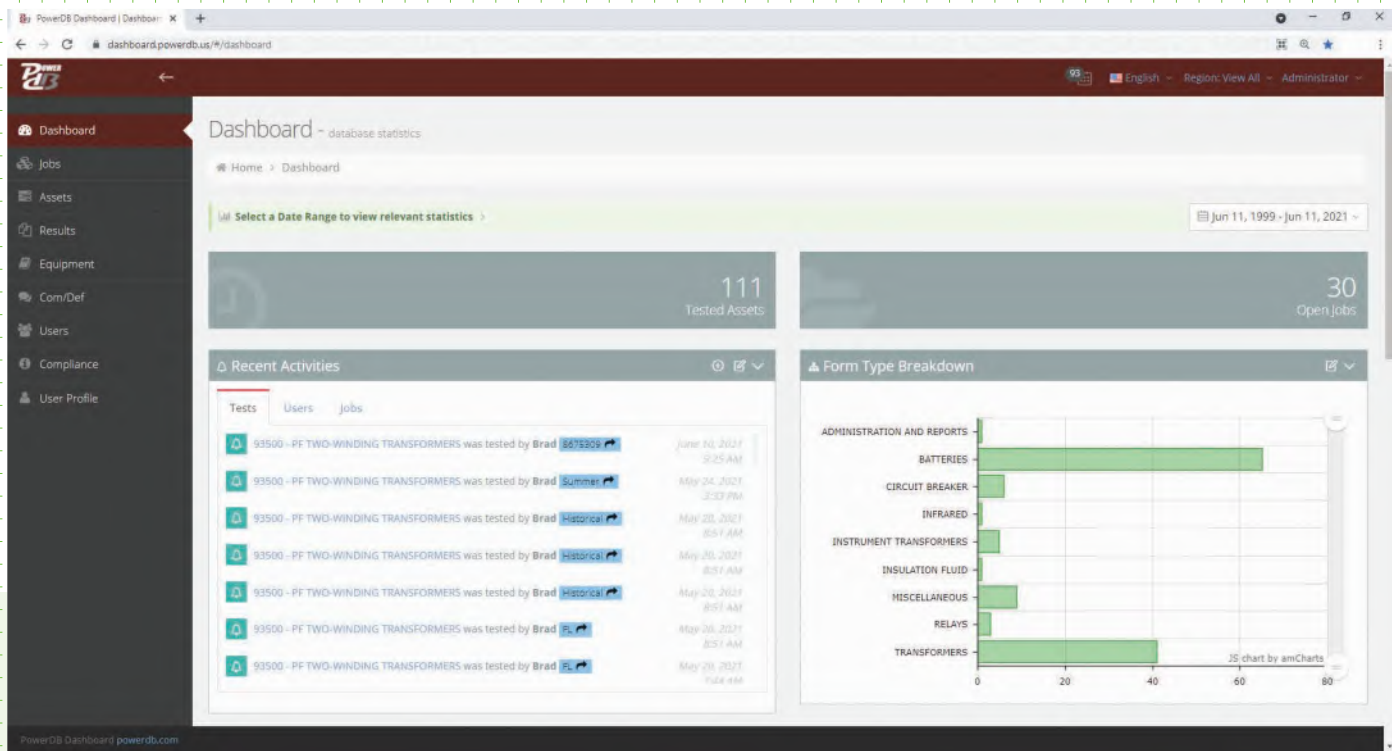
PowerDB Dashboard | Dashboard ×
dashboard.powerdb.us/#/dashboard

93 English Region: View All Administrator

Dashboard
Jobs
Assets
Results
Equipment
Com/Def
Users
Compliance
User Profile

Dashboard - database statistics

Home > Dashboard

Select a Date Range to view relevant statistics >

Jun 11, 1999 - Jun 11, 2021

111
Tested Assets

30
Open Jobs

Recent Activities

Tests Users Jobs

93500 - PF TWO-WINDING TRANSFORMERS was tested by Brad 8675309 June 10, 2021 9:25 AM
93500 - PF TWO-WINDING TRANSFORMERS was tested by Brad Summer May 24, 2021 3:33 PM
93500 - PF TWO-WINDING TRANSFORMERS was tested by Brad Historical May 20, 2021 8:51 AM
93500 - PF TWO-WINDING TRANSFORMERS was tested by Brad Historical May 20, 2021 8:51 AM
93500 - PF TWO-WINDING TRANSFORMERS was tested by Brad Historical May 20, 2021 8:51 AM
93500 - PF TWO-WINDING TRANSFORMERS was tested by Brad FL May 20, 2021 8:51 AM
93500 - PF TWO-WINDING TRANSFORMERS was tested by Brad FL May 20, 2021 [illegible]

Form Type Breakdown

ADMINISTRATION AND REPORTS
BATTERIES
CIRCUIT BREAKER
INFRARED
INSTRUMENT TRANSFORMERS
INSULATION FLUID
MISCELLANEOUS
RELAYS
TRANSFORMERS
0 20 40 60 80
JS chart by amCharts

PowerDB Dashboard powerdb.com